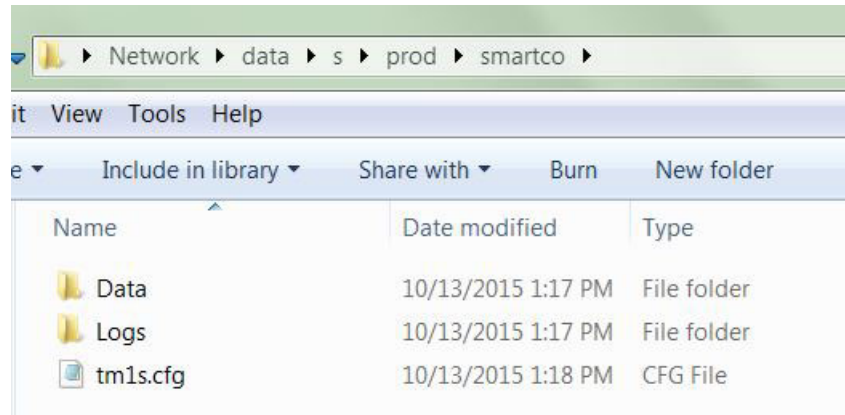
▸ Network ▸ data ▸ s ▸ prod ▸ smartco ▸

it View Tools Help

e ▾ Include in library ▾ Share with ▾ Burn New folder

| Name | Date modified | Type |
|---|---|---|
| Data | 10/13/2015 1:17 PM | File folder |
| Logs | 10/13/2015 1:17 PM | File folder |
| tm1s.cfg | 10/13/2015 1:18 PM | CFG File |